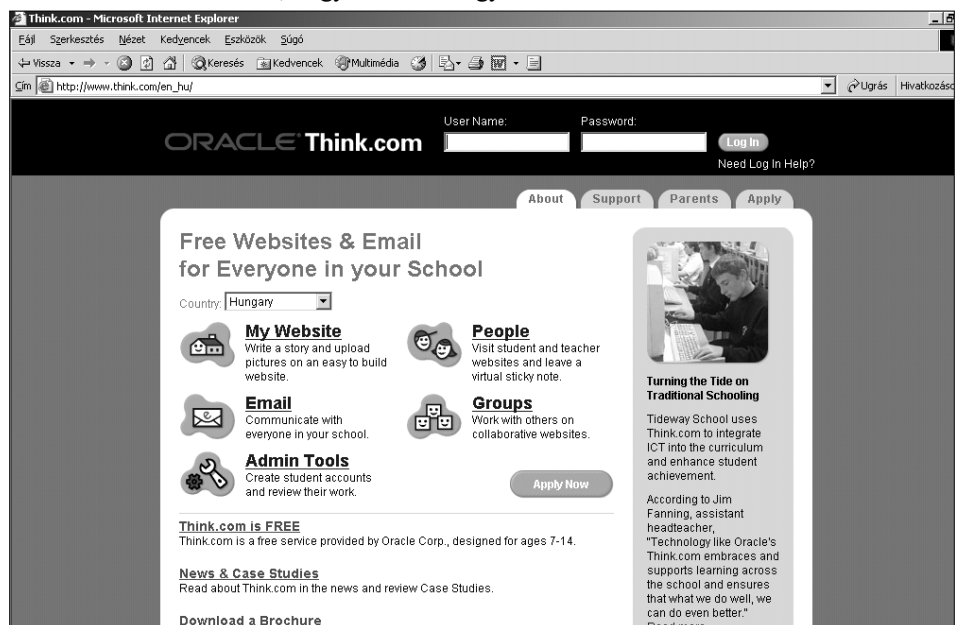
Think.com - Microsoft Internet Explorer

Fájl Szerkesztés Nézet Kedvencek Eszközök Súgó

Vissza Keresés Kedvencek Multimédia

Cím http://www.think.com/en_hu/

Ugrás Hivatkozáso

ORACLE Think.com

User Name: Password: Log In

Need Log In Help?

About Support Parents Apply

Free Websites & Email for Everyone in your School

Country: Hungary

My Website
Write a story and upload pictures on an easy to build website.

People
Visit student and teacher websites and leave a virtual sticky note.

Email
Communicate with everyone in your school.

Groups
Work with others on collaborative websites.

Admin Tools
Create student accounts and review their work.

Apply Now

Think.com is FREE
Think.com is a free service provided by Oracle Corp., designed for ages 7-14.

News & Case Studies
Read about Think.com in the news and review Case Studies.

Download a Brochure

Turning the Tide on Traditional Schooling

Tideway School uses Think.com to integrate ICT into the curriculum and enhance student achievement.

According to Jim Fanning, assistant headteacher, "Technology like Oracle's Think.com embraces and supports learning across the school and ensures that what we do well, we can do even better."
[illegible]